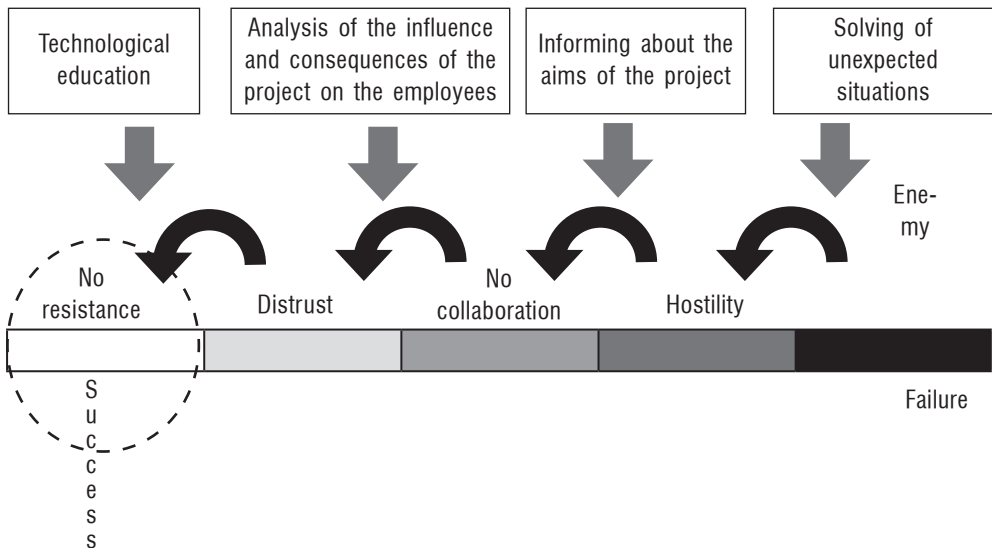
Technological education

Analysis of the influence and consequences of the project on the employees

Informing about the aims of the project

Solving of unexpected situations

Enemy

No resistance

Distrust

No collaboration

Hostility

S
u
c
c
e
s
s

Failure